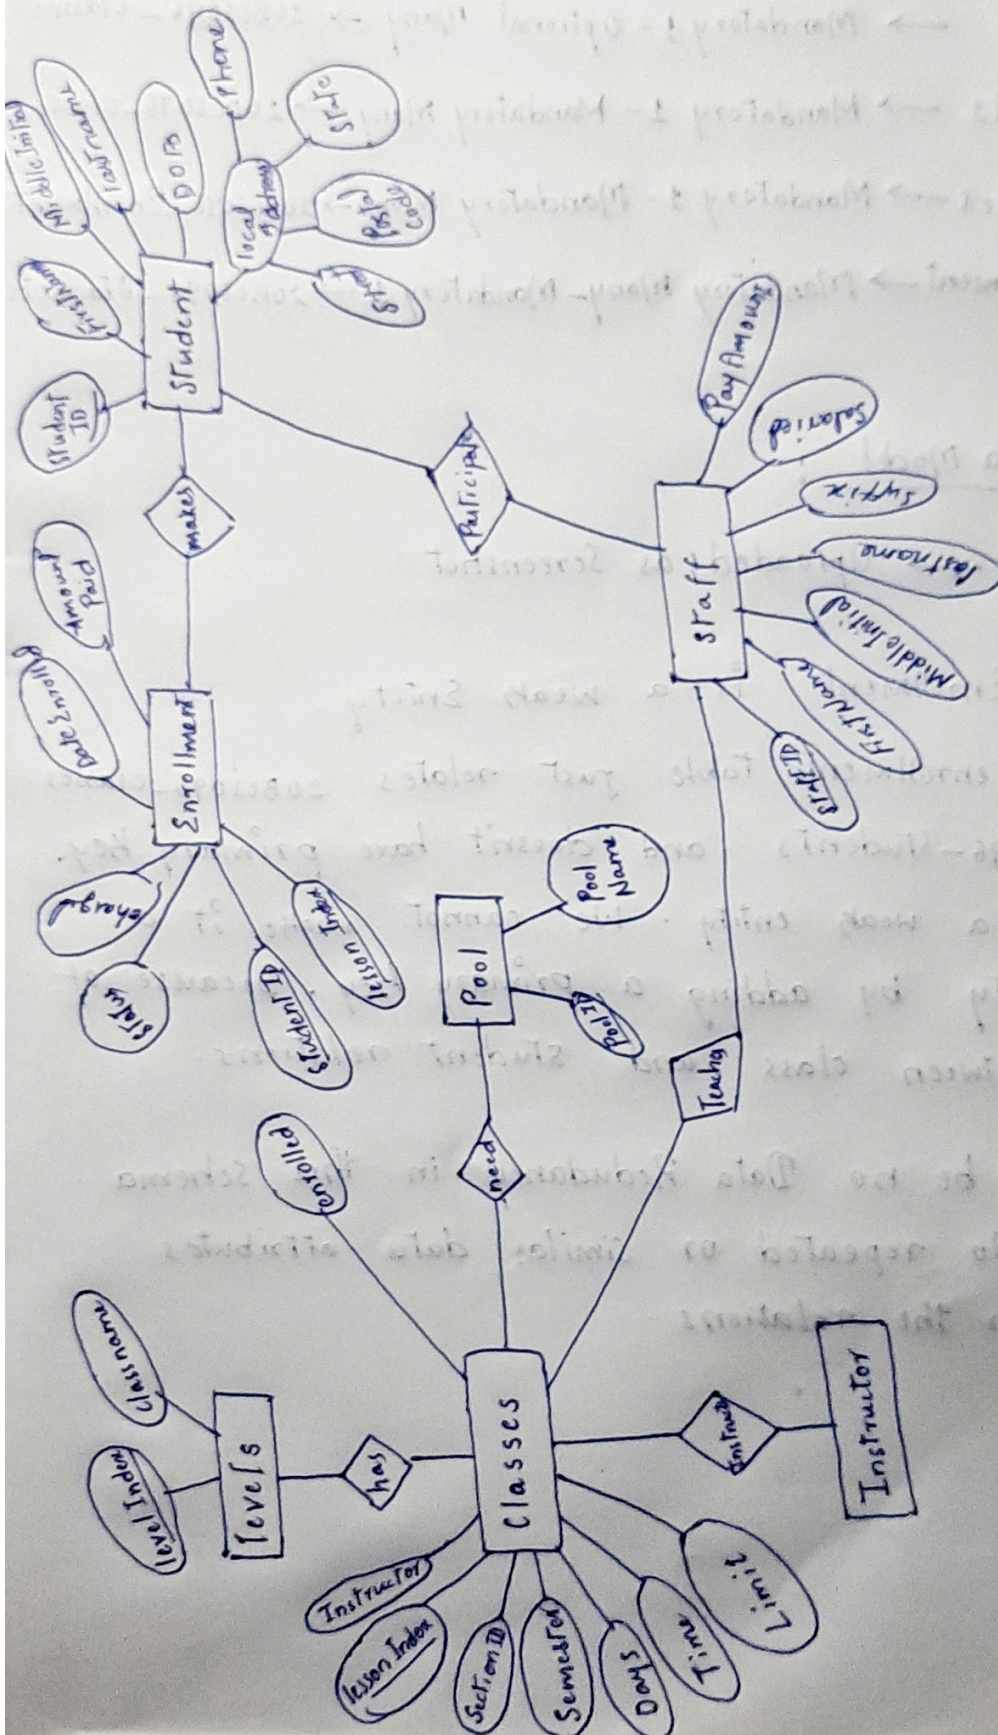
Student
Student ID
FirstName
MiddleInitial
LastName
DOB
Phone
Local Address
State
Postal Code
Street

makes
Participate

Enrollment
Amount Paid
DateEnrolled
Charges
Status
Student ID
lesson Index

Staff
Pay Amount
Salaried
Suffix
LastName
MiddleInitial
FirstName
Staff ID

Pool
Pool Name
Pool ID

need
Teach

Classes
enrolled
classname
level Index
Levels
has
Instructor
lesson Index
Section ID
Semester
Days
Time
Limit
Instructs
Instructor

→ Mandatory 1 - Optional Many → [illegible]
→ Mandatory 1 - Mandatory Many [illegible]
→ Mandatory 1 - Mandatory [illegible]
→ Mandatory Many - Mandatory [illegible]
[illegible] Model
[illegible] Uploaded as Screenshot
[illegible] a weak Entity
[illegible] enrollment table just relates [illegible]
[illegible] students and doesn't have primary key.
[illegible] a weak entity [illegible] cannot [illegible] it
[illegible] by adding a primary key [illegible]
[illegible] between class and Student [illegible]
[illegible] be no Data Redundancy in the Schema
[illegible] repeated or similar data attributes
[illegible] the relations